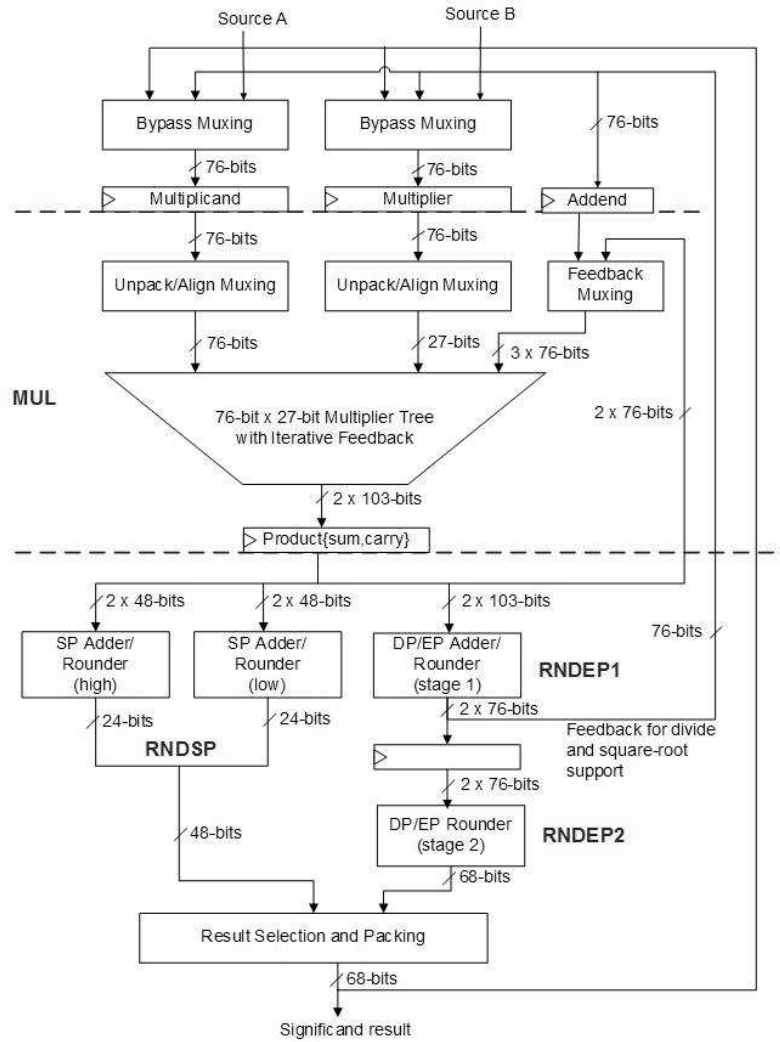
Source A

Source B

Bypass Muxing

Bypass Muxing

76-bits

76-bits

76-bits

Multiplicand

Multiplier

Addend

76-bits

76-bits

Unpack/Align Muxing

Unpack/Align Muxing

Feedback Muxing

76-bits

27-bits

3 x 76-bits

MUL

76-bit x 27-bit Multiplier Tree with Iterative Feedback

2 x 76-bits

2 x 103-bits

Product{sum,carry}

2 x 48-bits

2 x 48-bits

2 x 103-bits

SP Adder/ Rounder (high)

SP Adder/ Rounder (low)

DP/EP Adder/ Rounder (stage 1)

RNDEP1

76-bits

24-bits

24-bits

2 x 76-bits

Feedback for divide and square-root support

RNDSP

2 x 76-bits

48-bits

DP/EP Rounder (stage 2)

RNDEP2

68-bits

Result Selection and Packing

68-bits

Significand result